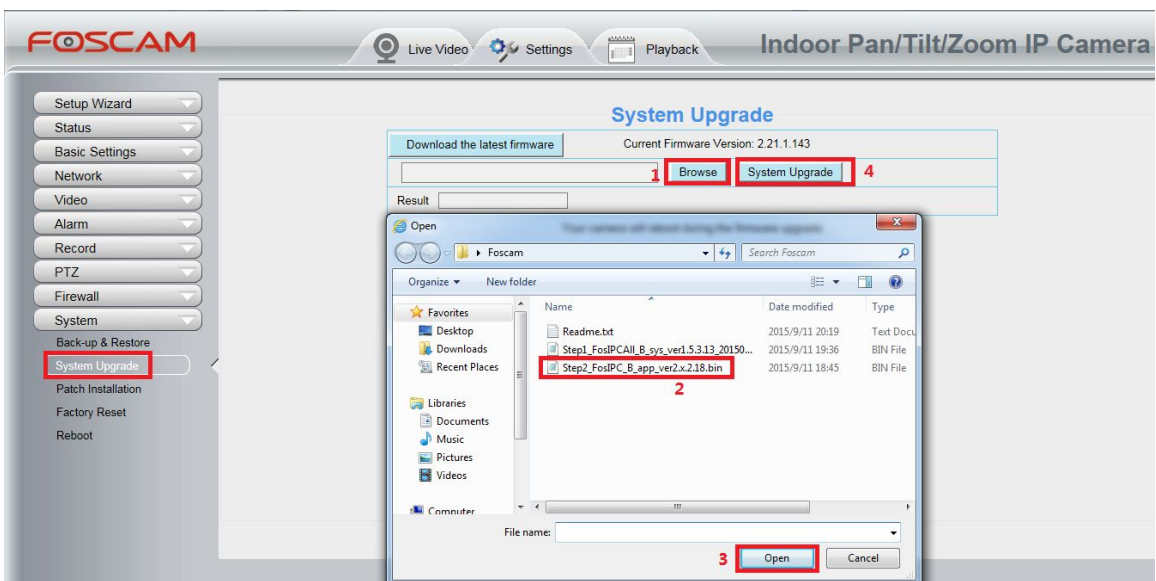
FOSCAM

Live Video Settings Playback

Indoor Pan/Tilt/Zoom IP Camera

Setup Wizard
Status
Basic Settings
Network
Video
Alarm
Record
PTZ
Firewall
System
Back-up & Restore
System Upgrade
Patch Installation
Factory Reset
Reboot

System Upgrade

Download the latest firmware
Current Firmware Version: 2.21.1.143

1 Browse System Upgrade 4

Result

Open
Your camera will reboot during the firmware upgrade.

Foscam
Search Foscam

Organize New folder

Favorites
Desktop
Downloads
Recent Places

Libraries
Documents
Music
Pictures
Videos

Computer

| Name | Date modified | Type |
|---|---|---|
| Readme.txt | 2015/9/11 20:19 | Text Docu |
| Step1_FosIPCAll_B_sys_ver1.5.3.13_20150... | 2015/9/11 19:36 | BIN File |
| Step2_FosIPC_B_app_ver2.x.2.18.bin | 2015/9/11 18:45 | BIN File |

2

File name:

3 Open Cancel